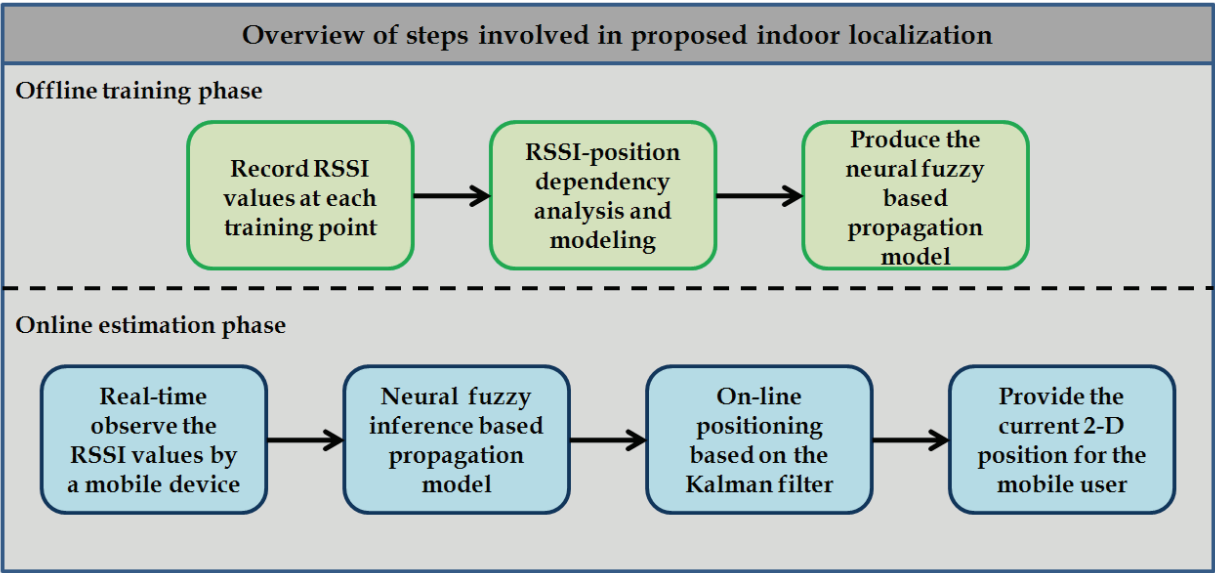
Overview of steps involved in proposed indoor localization

Offline training phase

Record RSSI values at each training point

RSSI-position dependency analysis and modeling

Produce the neural fuzzy based propagation model

Online estimation phase

Real-time observe the RSSI values by a mobile device

Neural fuzzy inference based propagation model

On-line positioning based on the Kalman filter

Provide the current 2-D position for the mobile user